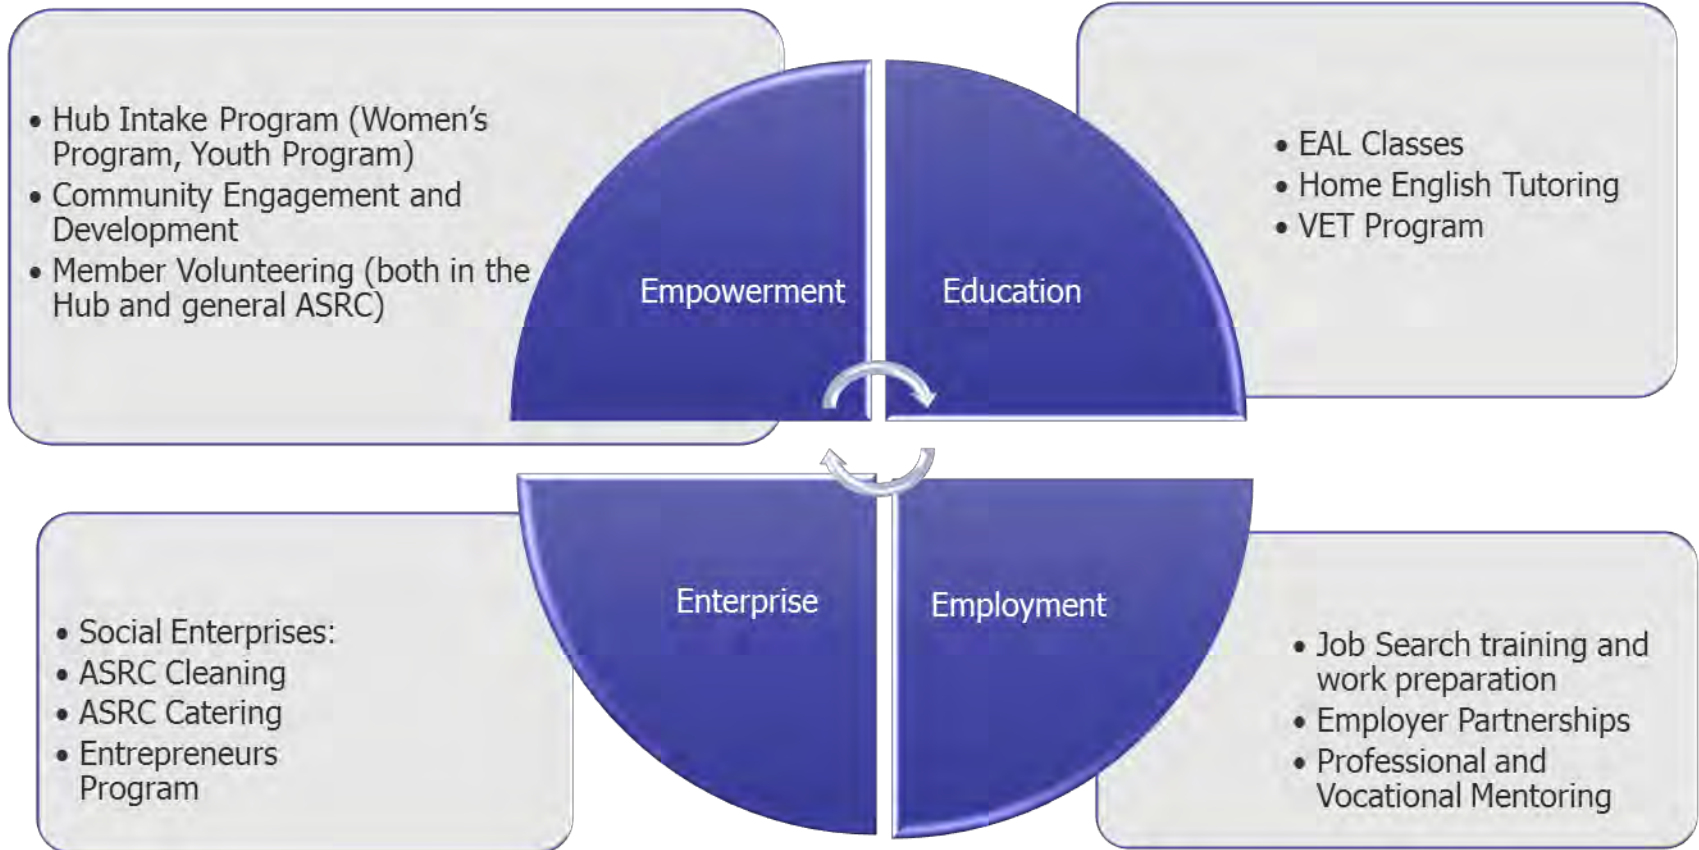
• Hub Intake Program (Women's Program, Youth Program)
• Community Engagement and Development
• Member Volunteering (both in the Hub and general ASRC)

Empowerment

Education

• EAL Classes
• Home English Tutoring
• VET Program

• Social Enterprises:
• ASRC Cleaning
• ASRC Catering
• Entrepreneurs Program

Enterprise

Employment

• Job Search training and work preparation
• Employer Partnerships
• Professional and Vocational Mentoring